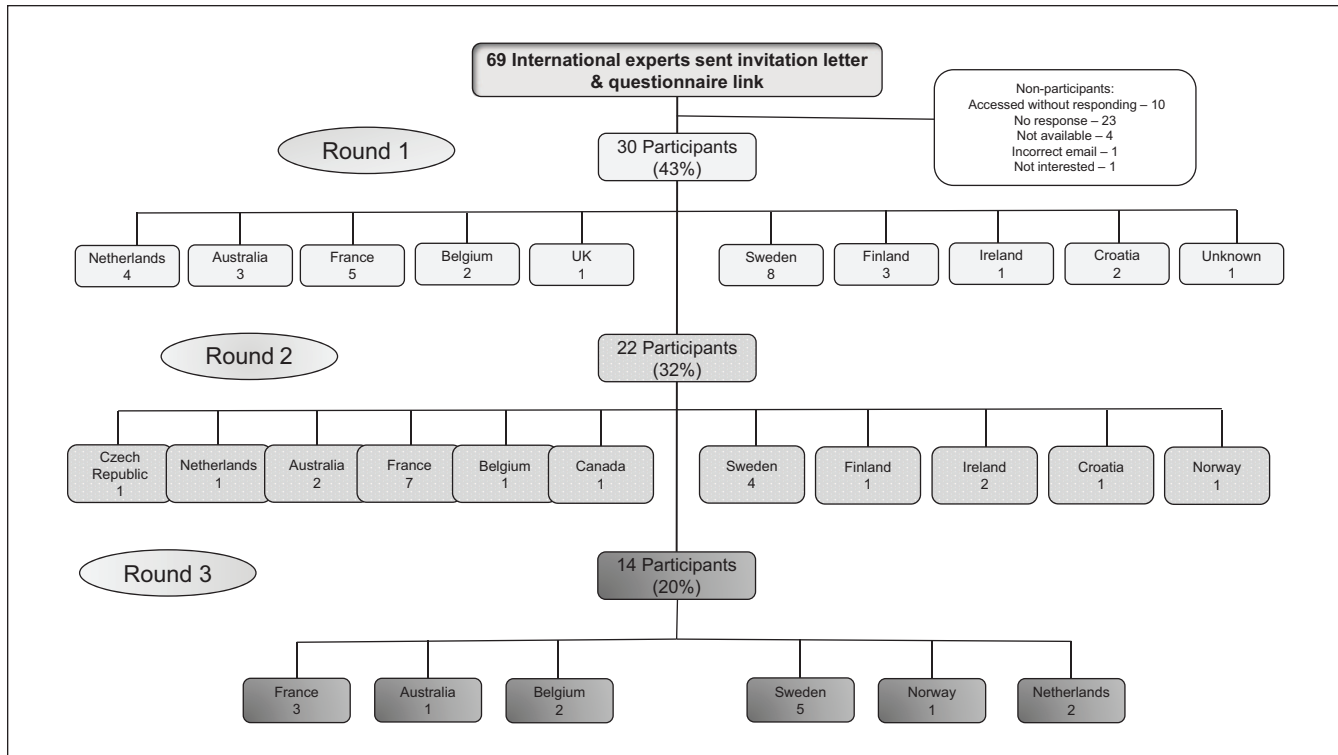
69 International experts sent invitation letter & questionnaire link

Non-participants:
Accessed without responding – 10
No response – 23
Not available – 4
Incorrect email – 1
Not interested – 1

Round 1

30 Participants (43%)

Netherlands 4
Australia 3
France 5
Belgium 2
UK 1
Sweden 8
Finland 3
Ireland 1
Croatia 2
Unknown 1

Round 2

22 Participants (32%)

Czech Republic 1
Netherlands 1
Australia 2
France 7
Belgium 1
Canada 1
Sweden 4
Finland 1
Ireland 2
Croatia 1
Norway 1

Round 3

14 Participants (20%)

France 3
Australia 1
Belgium 2
Sweden 5
Norway 1
Netherlands 2